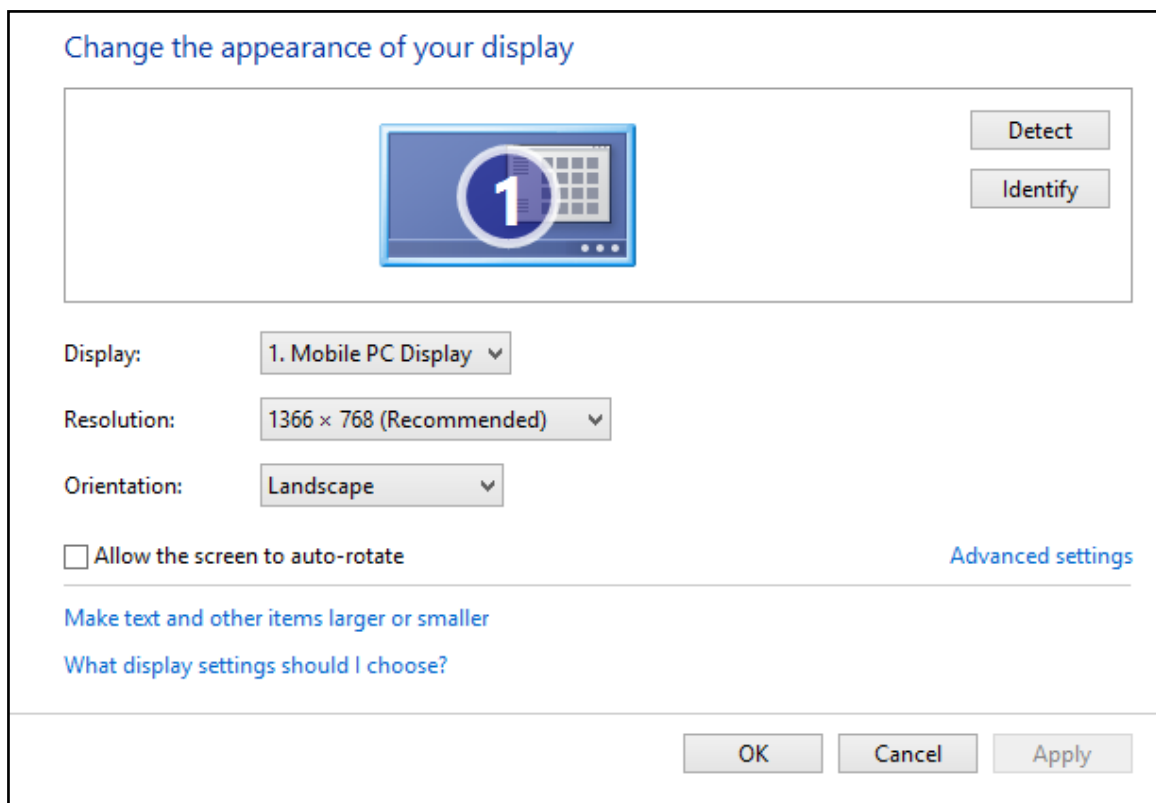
Change the appearance of your display

1

Detect

Identify

Display: 1. Mobile PC Display

Resolution: 1366 × 768 (Recommended)

Orientation: Landscape

Allow the screen to auto-rotate

Advanced settings

Make text and other items larger or smaller

What display settings should I choose?

OK

Cancel

Apply